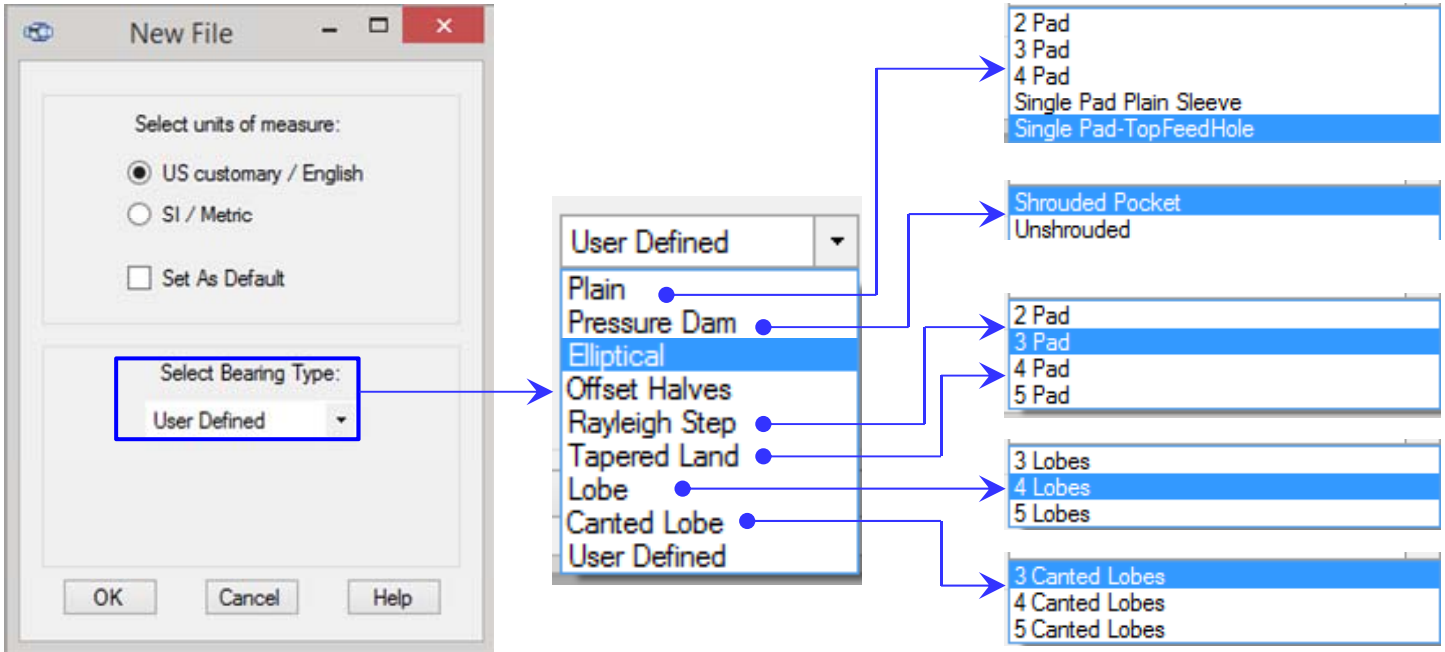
New File

Select units of measure:

US customary / English

SI / Metric

Set As Default

Select Bearing Type:

User Defined

OK Cancel Help

User Defined

Plain
Pressure Dam
Elliptical
Offset Halves
Rayleigh Step
Tapered Land
Lobe
Canted Lobe
User Defined

2 Pad
3 Pad
4 Pad
Single Pad Plain Sleeve
Single Pad-TopFeedHole

Shrouded Pocket
Unshrouded

2 Pad
3 Pad
4 Pad
5 Pad

3 Lobes
4 Lobes
5 Lobes

3 Canted Lobes
4 Canted Lobes
5 Canted Lobes